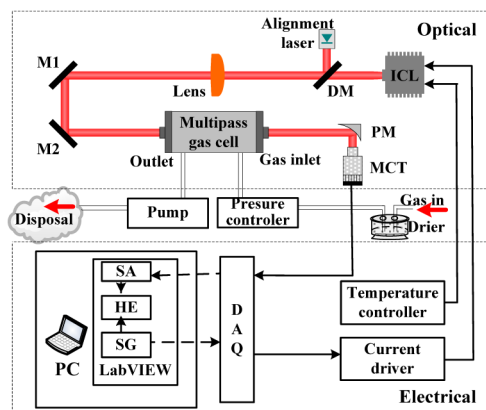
Alignment laser

Optical

M1

Lens

DM

ICL

M2

Multipass gas cell

PM

Outlet

Gas inlet

MCT

Disposal

Pump

Presure controler

Gas in

Drier

SA

HE

SG

LabVIEW

PC

D A Q

Temperature controller

Current driver

Electrical